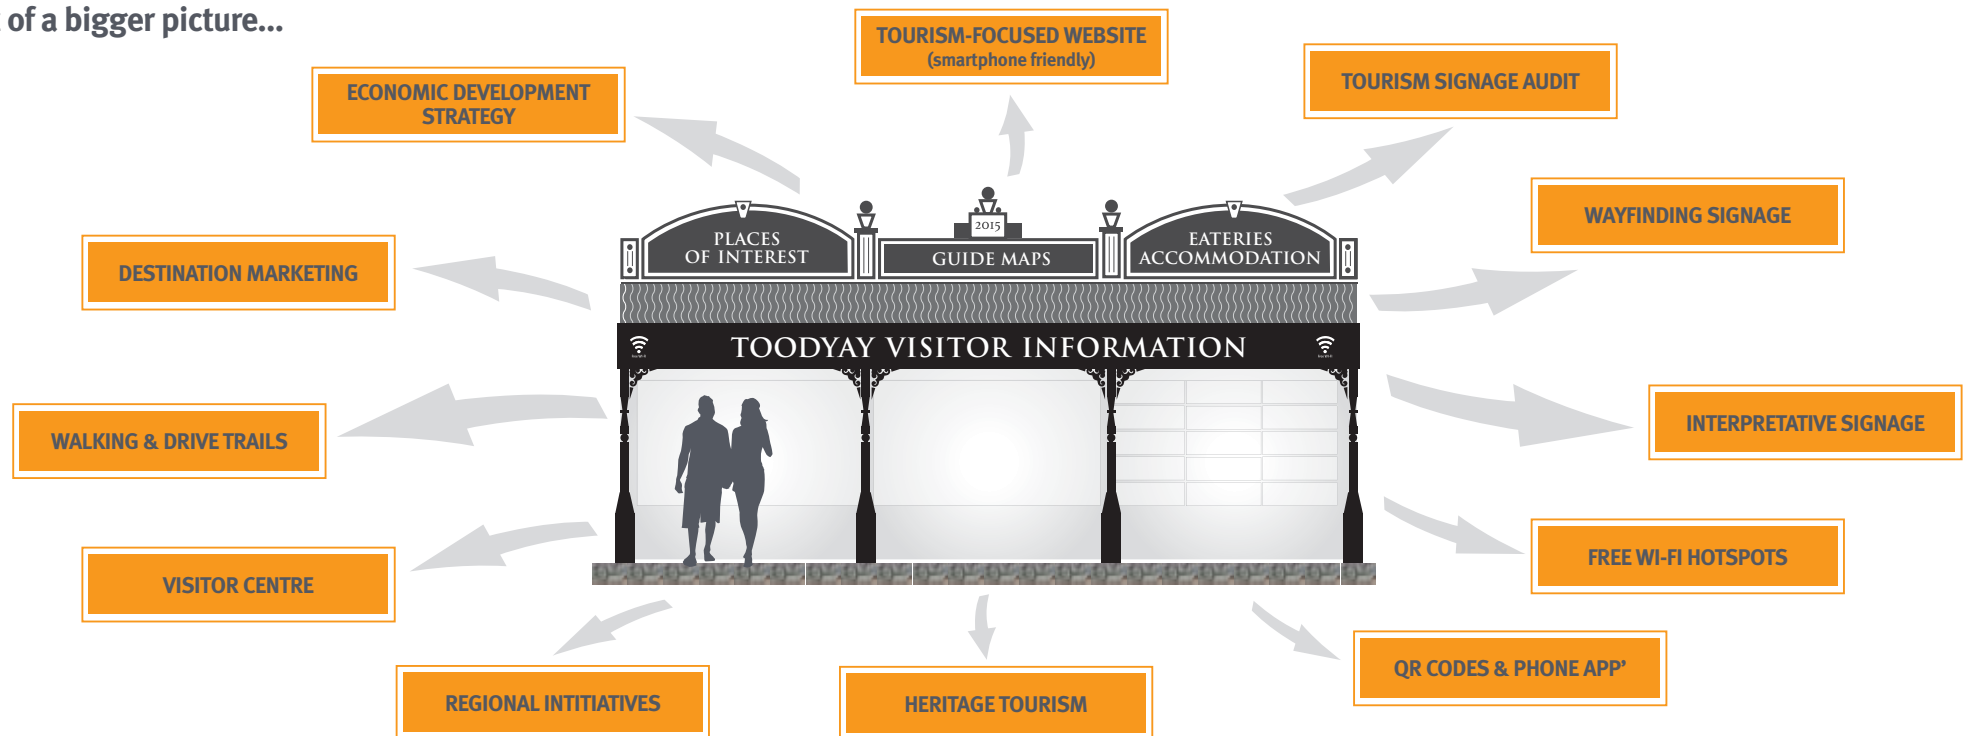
of a bigger picture...

TOURISM-FOCUSED WEBSITE (smartphone friendly)

ECONOMIC DEVELOPMENT STRATEGY

TOURISM SIGNAGE AUDIT

WAYFINDING SIGNAGE

DESTINATION MARKETING

PLACES OF INTEREST

2015

GUIDE MAPS

EATERIES ACCOMMODATION

TOODYAY VISITOR INFORMATION

WALKING & DRIVE TRAILS

INTERPRETATIVE SIGNAGE

VISITOR CENTRE

FREE WI-FI HOTSPOTS

QR CODES & PHONE APP'

REGIONAL INTITIATIVES

HERITAGE TOURISM